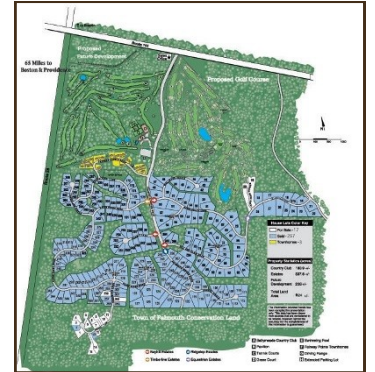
65 Miles to Boston & Providence

Proposed Future Development

Proposed Golf Course

Town of Falmouth Conservation Land

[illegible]

Property Statistics (Acres)
Country Club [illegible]
Estates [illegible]
Future Development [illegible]
Total Land Area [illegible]

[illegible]